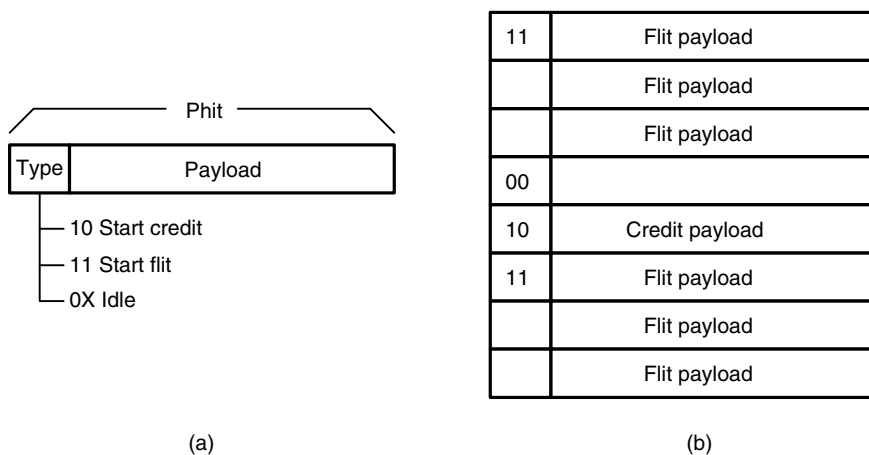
Phit

| Type | Payload |
|---|---|

10 Start credit
11 Start flit
0X Idle

(a)

| 11 | Flit payload |
|---|---|
| | Flit payload |
| | Flit payload |
| 00 | |
| 10 | Credit payload |
| 11 | Flit payload |
| | Flit payload |
| | Flit payload |

(b)